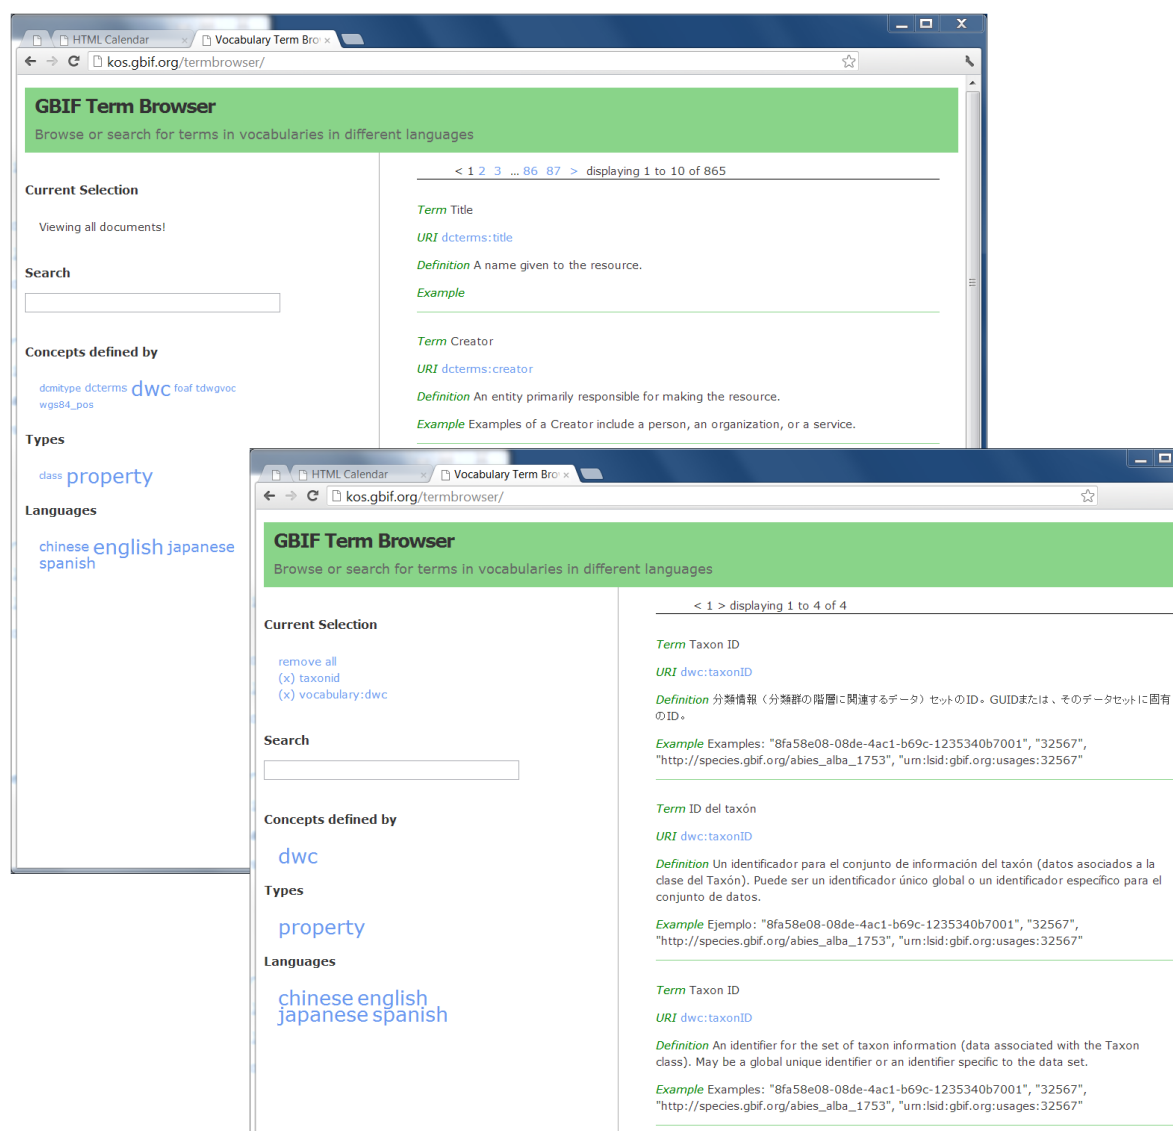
HTML Calendar
Vocabulary Term Bro
kos.gbif.org/termbrowser/

GBIF Term Browser

Browse or search for terms in vocabularies in different languages

Current Selection

Viewing all documents!

Search

Concepts defined by

dcmitype dcterms dwc foaf tdwgvoc wgs84_pos

Types

class property

Languages

chinese english japanese spanish

< 1 2 3 ... 86 87 > displaying 1 to 10 of 865

Term Title

URI dcterms:title

Definition A name given to the resource.

Example

Term Creator

URI dcterms:creator

Definition An entity primarily responsible for making the resource.

Example Examples of a Creator include a person, an organization, or a service.

HTML Calendar
Vocabulary Term Bro
kos.gbif.org/termbrowser/

GBIF Term Browser

Browse or search for terms in vocabularies in different languages

Current Selection

remove all
(x) taxonid
(x) vocabulary:dwc

Search

Concepts defined by

dwc

Types

property

Languages

chinese english japanese spanish

< 1 > displaying 1 to 4 of 4

Term Taxon ID

URI dwc:taxonID

Definition 分類情報（分類群の階層に関連するデータ）セットのID。GUIDまたは、そのデータセットに固有のID。

Example Examples: "8fa58e08-08de-4ac1-b69c-1235340b7001", "32567", "http://species.gbif.org/abies_alba_1753", "urn:lsid:gbif.org:usages:32567"

Term ID del taxón

URI dwc:taxonID

Definition Un identificador para el conjunto de información del taxón (datos asociados a la clase del Taxón). Puede ser un identificador único global o un identificador específico para el conjunto de datos.

Example Ejemplo: "8fa58e08-08de-4ac1-b69c-1235340b7001", "32567", "http://species.gbif.org/abies_alba_1753", "urn:lsid:gbif.org:usages:32567"

Term Taxon ID

URI dwc:taxonID

Definition An identifier for the set of taxon information (data associated with the Taxon class). May be a global unique identifier or an identifier specific to the data set.

Example Examples: "8fa58e08-08de-4ac1-b69c-1235340b7001", "32567", "http://species.gbif.org/abies_alba_1753", "urn:lsid:gbif.org:usages:32567"